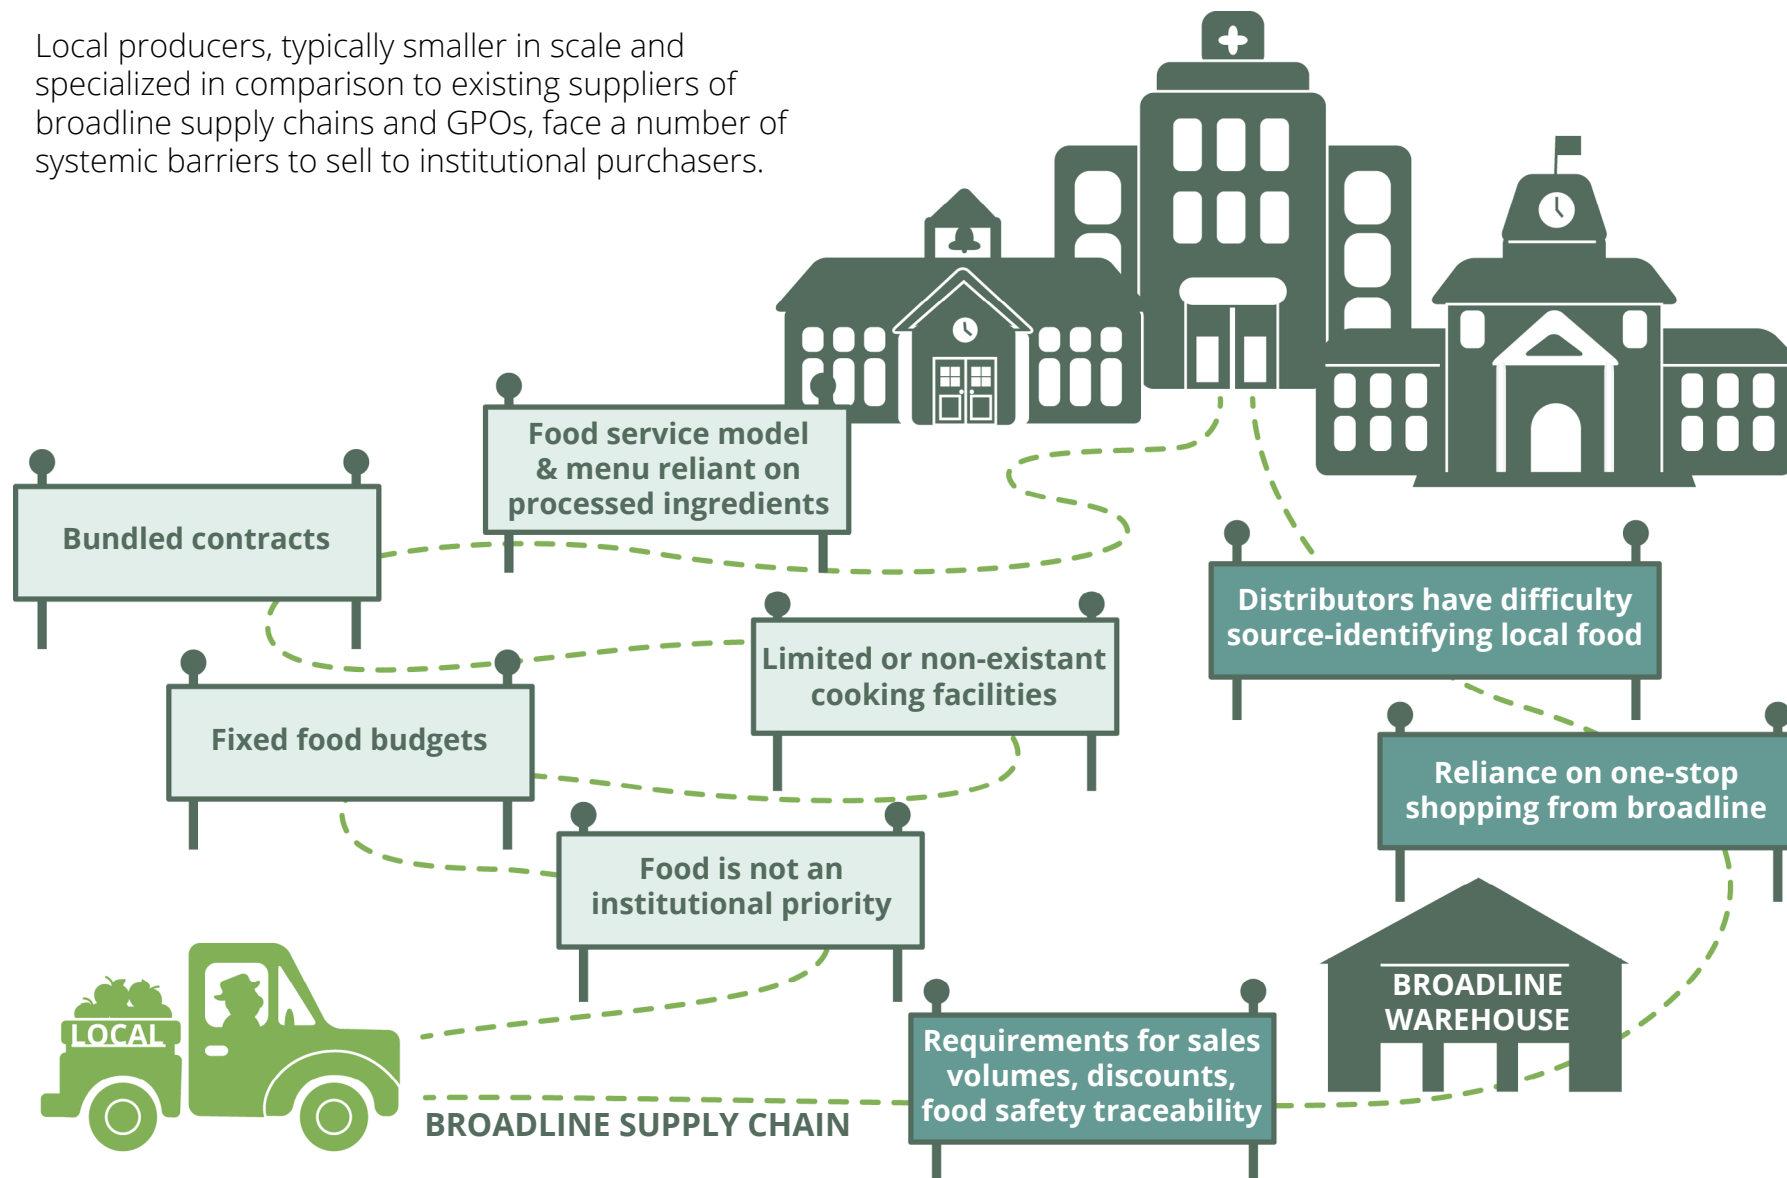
Local producers, typically smaller in scale and specialized in comparison to existing suppliers of broadline supply chains and GPOs, face a number of systemic barriers to sell to institutional purchasers.

Food service model & menu reliant on processed ingredients

Bundled contracts

Distributors have difficulty source-identifying local food

Limited or non-existant cooking facilities

Fixed food budgets

Reliance on one-stop shopping from broadline

Food is not an institutional priority

BROADLINE WAREHOUSE

LOCAL

Requirements for sales volumes, discounts, food safety traceability

BROADLINE SUPPLY CHAIN